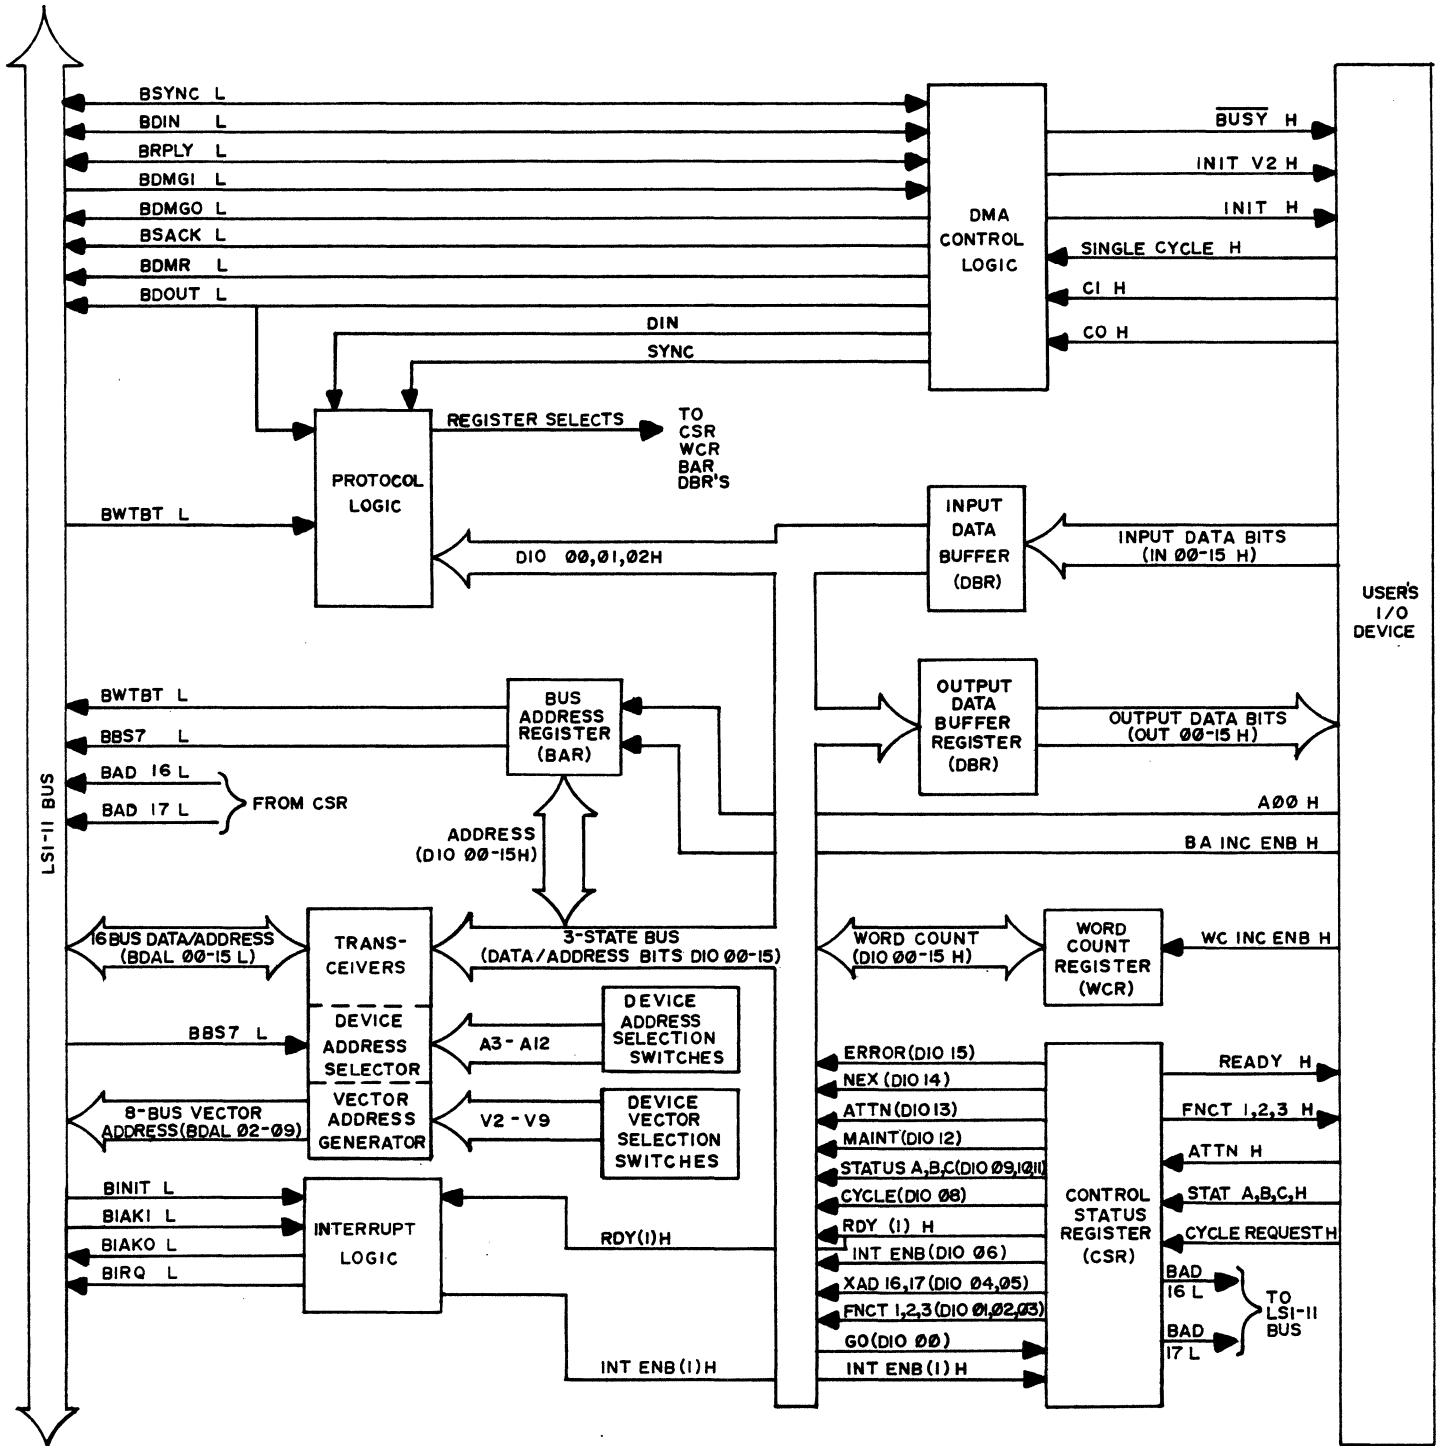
LSI-11 BUS

BSYNC L
BDIN L
BRPLY L
BDMGI L
BDMGO L
BSACK L
BDMR L
BDOUT L

DMA CONTROL LOGIC

$\overline{BUSY}$ H
INIT V2 H
INIT H
SINGLE CYCLE H
CI H
CO H

DIN
SYNC

PROTOCOL LOGIC

REGISTER SELECTS
TO CSR WCR BAR DBR'S

BWTBT L

DIO 00,01,02H

INPUT DATA BUFFER (DBR)

INPUT DATA BITS (IN 00-15 H)

USER'S I/O DEVICE

BWTBT L
BBS7 L
BAD 16 L
BAD 17 L
FROM CSR

BUS ADDRESS REGISTER (BAR)

OUTPUT DATA BUFFER REGISTER (DBR)

OUTPUT DATA BITS (OUT 00-15 H)

A00 H
BA INC ENB H

ADDRESS (DIO 00-15H)

16 BUS DATA/ADDRESS (BDAL 00-15 L)

TRANS-CEIVERS

3-STATE BUS (DATA/ADDRESS BITS DIO 00-15)

WORD COUNT (DIO 00-15 H)

WORD COUNT REGISTER (WCR)

WC INC ENB H

BBS7 L

DEVICE ADDRESS SELECTOR

A3 - A12

DEVICE ADDRESS SELECTION SWITCHES

8-BUS VECTOR ADDRESS(BDAL 02-09)

VECTOR ADDRESS GENERATOR

V2 - V9

DEVICE VECTOR SELECTION SWITCHES

ERROR(DIO 15)
NEX (DIO 14)
ATTN(DIO 13)
MAINT(DIO 12)
STATUS A,B,C(DIO 09,10,11)
CYCLE(DIO 08)
RDY (1) H
INT ENB(DIO 06)
XAD 16,17(DIO 04,05)
FNCT 1,2,3(DIO 01,02,03)
GO(DIO 00)
INT ENB (1) H

CONTROL STATUS REGISTER (CSR)

READY H
FNCT 1,2,3 H
ATTN H
STAT A,B,C,H
CYCLE REQUEST H
BAD 16 L
BAD 17 L
TO LSI-11 BUS

BINIT L
BIAKI L
BIAKO L
BIRQ L

INTERRUPT LOGIC

RDY(1)H
INT ENB(1)H